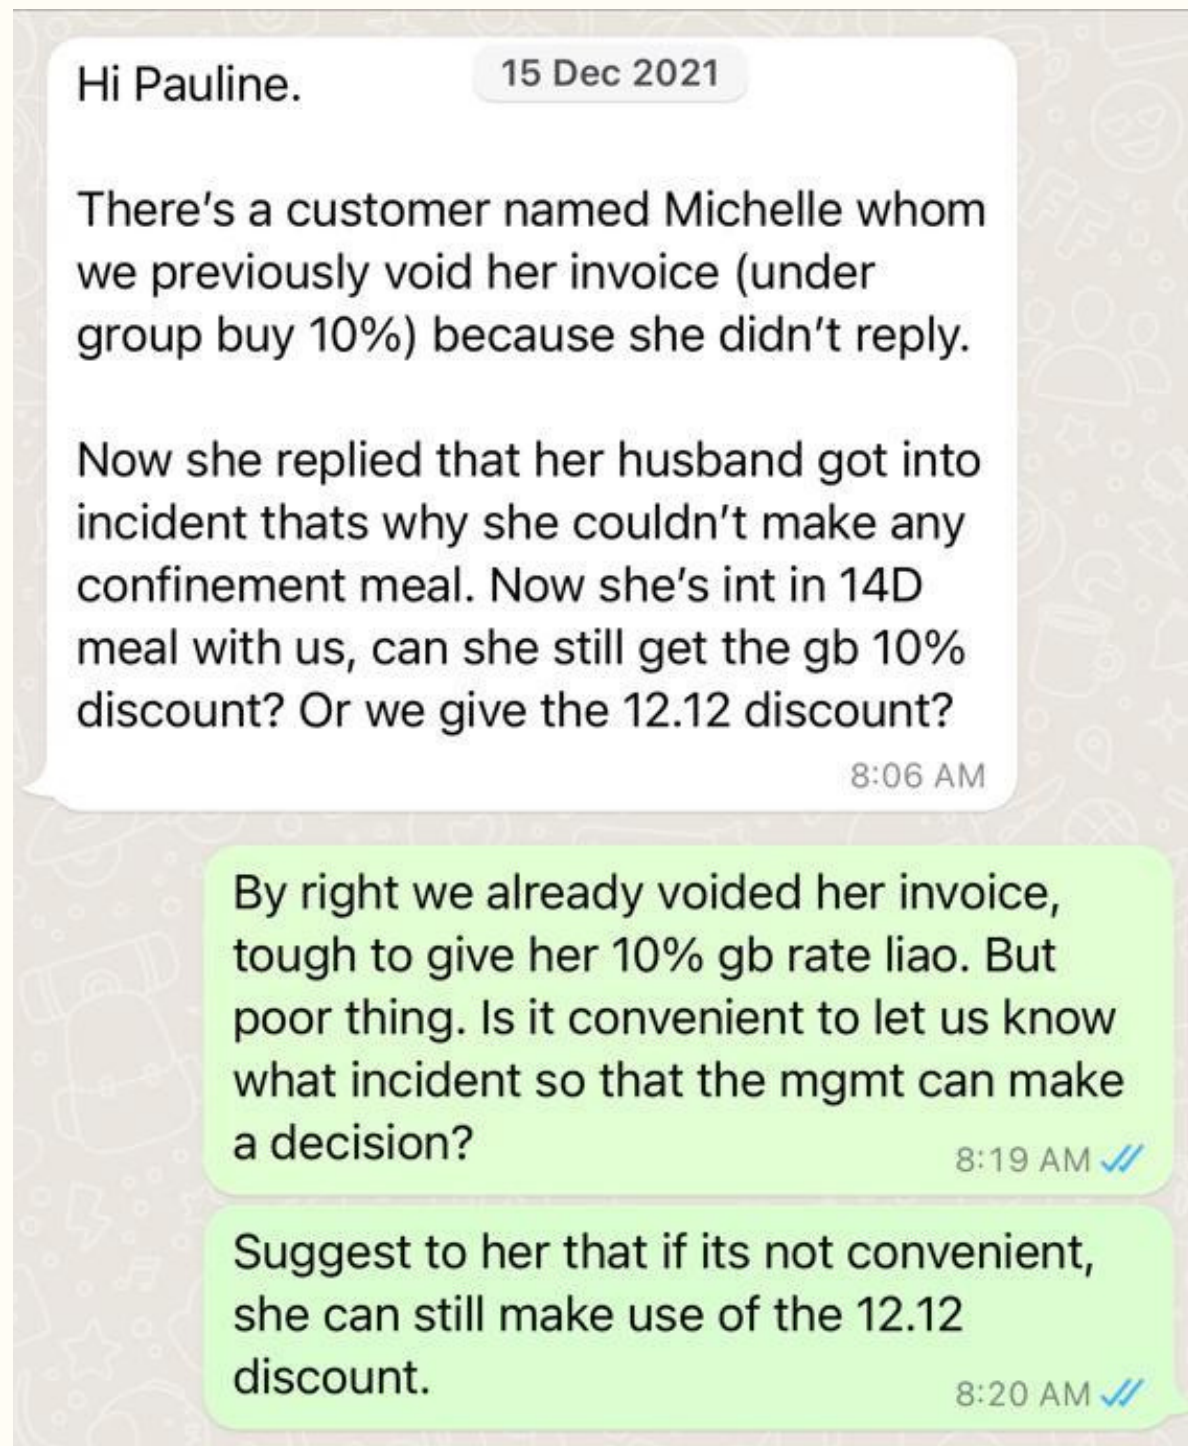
15 Dec 2021

Hi Pauline.

There's a customer named Michelle whom we previously void her invoice (under group buy 10%) because she didn't reply.

Now she replied that her husband got into incident thats why she couldn't make any confinement meal. Now she's int in 14D meal with us, can she still get the gb 10% discount? Or we give the 12.12 discount?

8:06 AM

By right we already voided her invoice, tough to give her 10% gb rate liao. But poor thing. Is it convenient to let us know what incident so that the mgmt can make a decision?

8:19 AM

Suggest to her that if its not convenient, she can still make use of the 12.12 discount.

8:20 AM